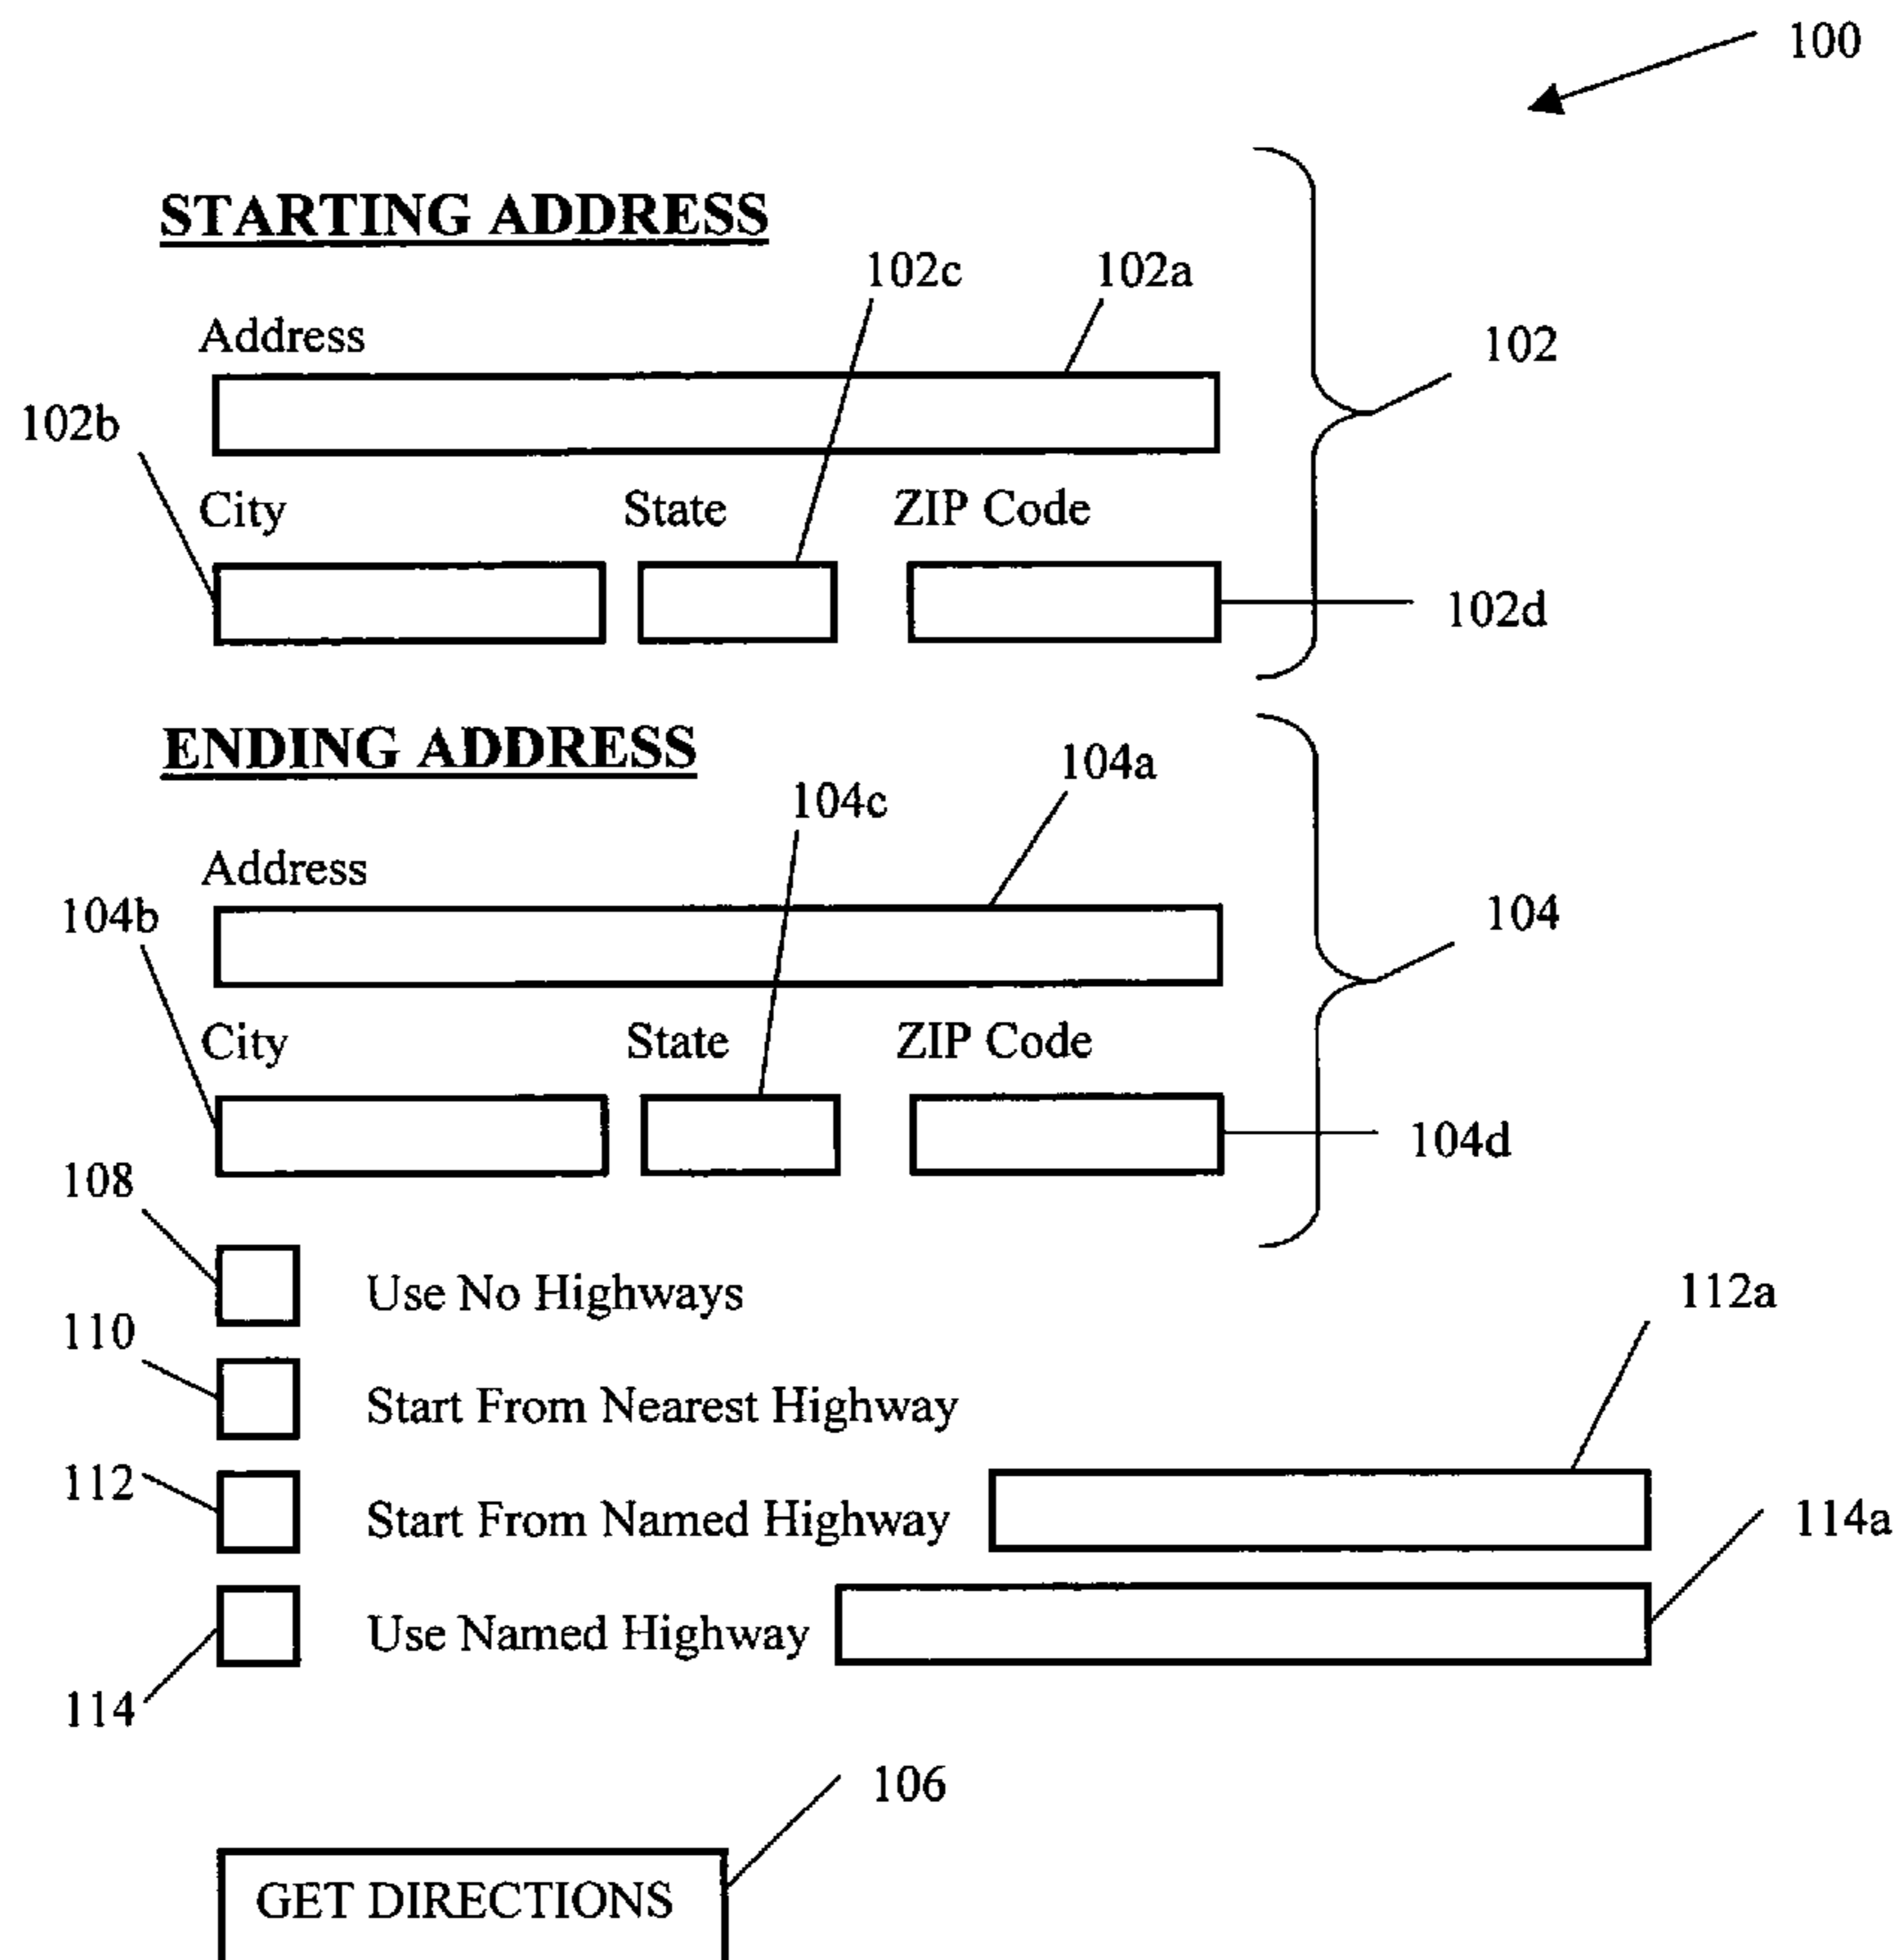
100

STARTING ADDRESS

102c 102a

Address

102

102b

City State ZIP Code

102d

ENDING ADDRESS

104a

104c

Address

104b

104

City State ZIP Code

104d

108

Use No Highways

112a

110

Start From Nearest Highway

112

Start From Named Highway

114a

Use Named Highway

114

106

GET DIRECTIONS